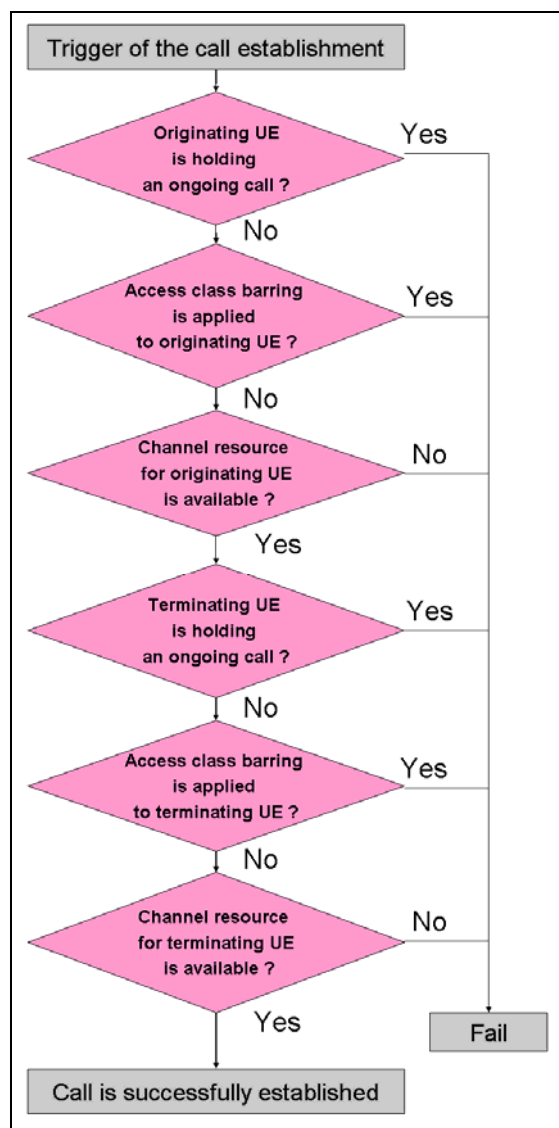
Trigger of the call establishment

Originating UE is holding an ongoing call ?

Yes

No

Access class barring is applied to originating UE ?

Yes

No

Channel resource for originating UE is available ?

No

Yes

Terminating UE is holding an ongoing call ?

Yes

No

Access class barring is applied to terminating UE ?

Yes

No

Channel resource for terminating UE is available ?

No

Yes

Fail

Call is successfully established